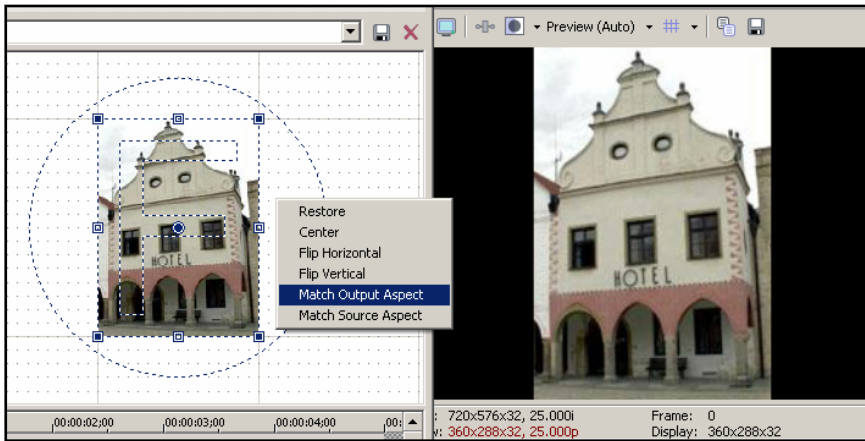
Preview (Auto)

HOTEL

Restore
Center
Flip Horizontal
Flip Vertical
Match Output Aspect
Match Source Aspect

HOTEL

00:00:00:02;00
00:00:03;00
00:00:04;00
00:

: 720x576x32, 25.000i
w: 360x288x32, 25.000p
Frame: 0
Display: 360x288x32